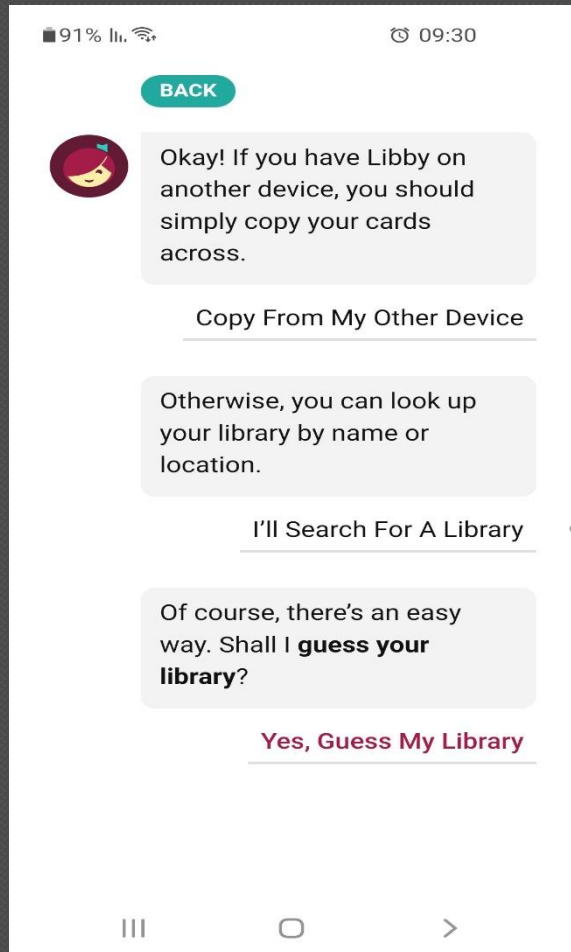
91% 09:30

BACK

Okay! If you have Libby on another device, you should simply copy your cards across.

Copy From My Other Device

Otherwise, you can look up your library by name or location.

I'll Search For A Library

Of course, there's an easy way. Shall I **guess your library**?

Yes, Guess My Library